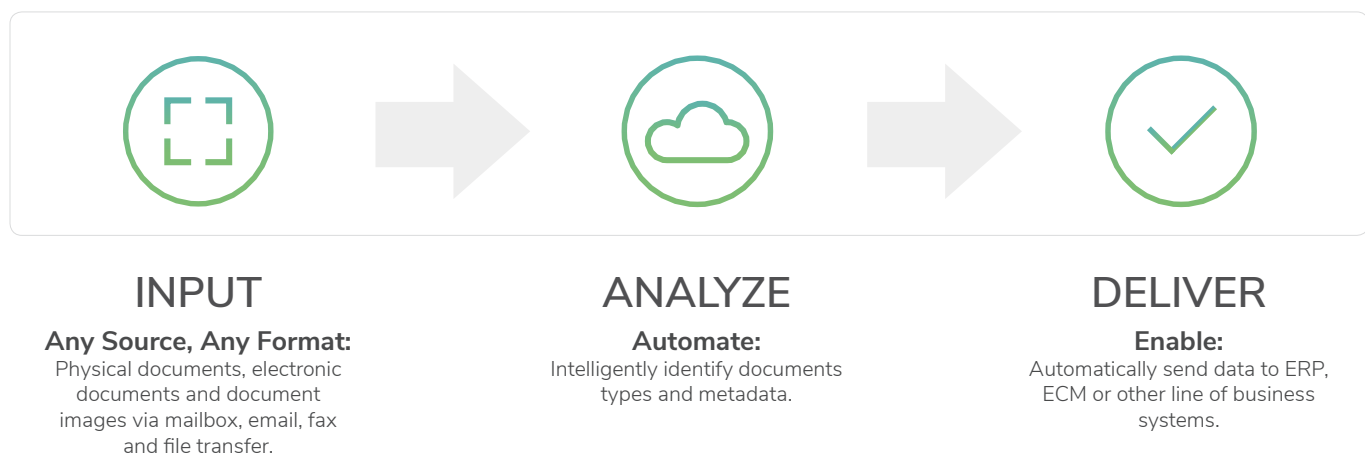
INPUT

**Any Source, Any Format:**
Physical documents, electronic documents and document images via mailbox, email, fax and file transfer.

ANALYZE

**Automate:**
Intelligently identify documents types and metadata.

DELIVER

**Enable:**
Automatically send data to ERP, ECM or other line of business systems.